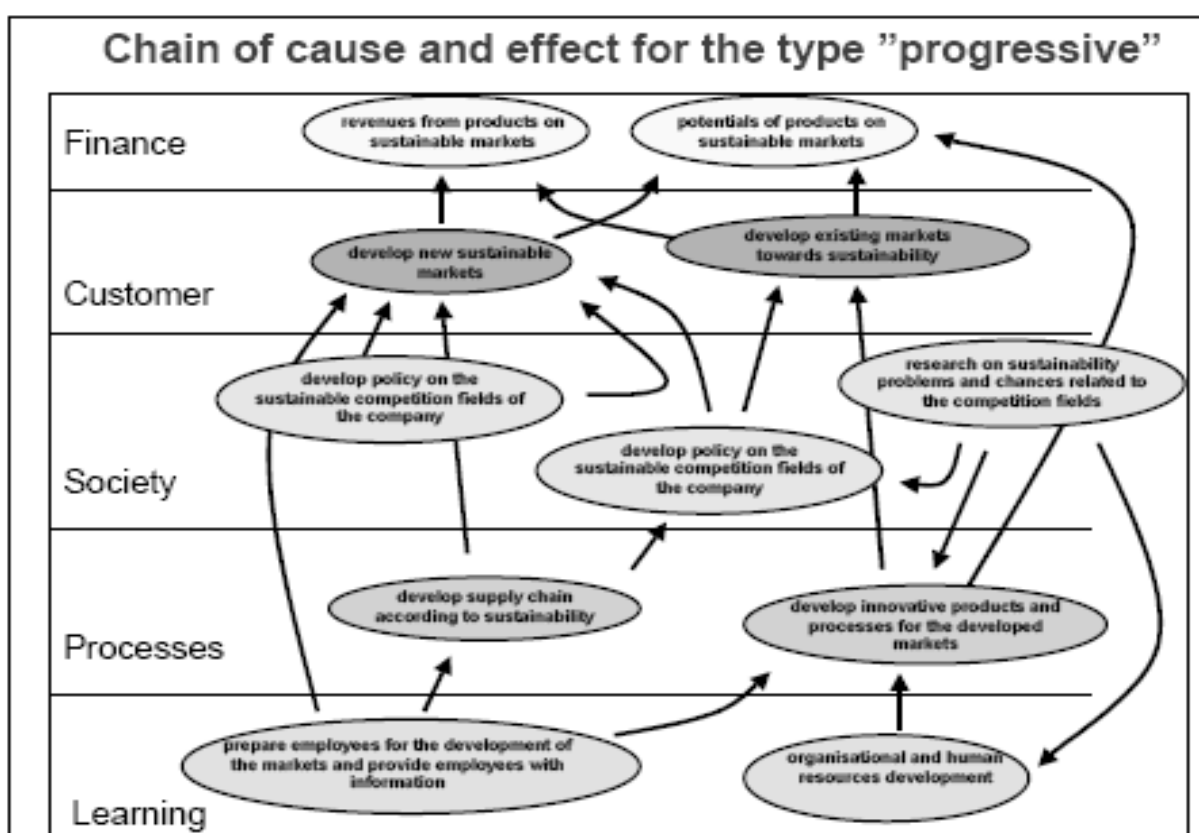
Chain of cause and effect for the type "progressive"

Finance

revenues from products on sustainable markets

potentials of products on sustainable markets

Customer

develop new sustainable markets

develop existing markets towards sustainability

develop policy on the sustainable competition fields of the company

research on sustainability problems and chances related to the competition fields

Society

develop policy on the sustainable competition fields of the company

develop supply chain according to sustainability

develop innovative products and processes for the developed markets

Processes

prepare employees for the development of the markets and provide employees with information

organisational and human resources development

Learning